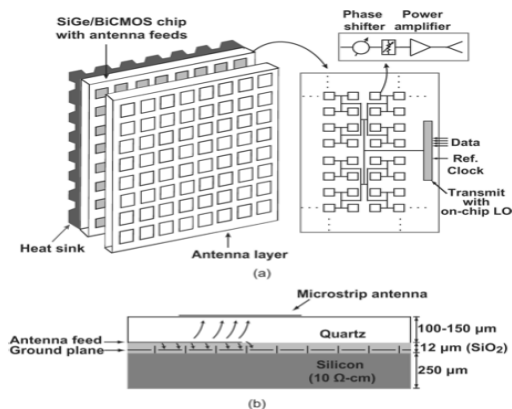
SiGe/BiCMOS chip with antenna feeds

Phase shifter

Power amplifier

Data

Ref. Clock

Transmit with on-chip LO

Heat sink

Antenna layer

(a)

Microstrip antenna

Quartz

100-150 µm

Antenna feed

Ground plane

12 µm ($SiO_2$)

Silicon (10 Ω-cm)

250 µm

(b)